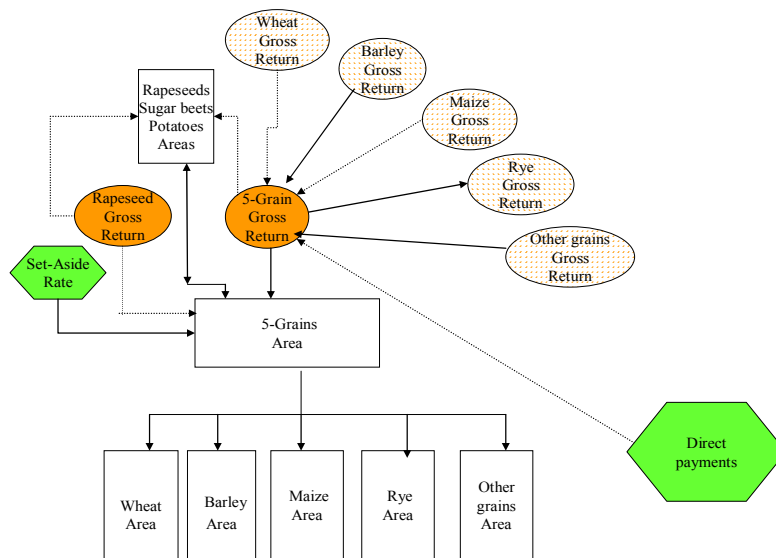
Wheat Gross Return

Barley Gross Return

Rapeseeds Sugar beets Potatoes Areas

Maize Gross Return

Rye Gross Return

Rapeseed Gross Return

5-Grain Gross Return

Other grains Gross Return

Set-Aside Rate

5-Grains Area

Direct payments

Wheat Area

Barley Area

Maize Area

Rye Area

Other grains Area